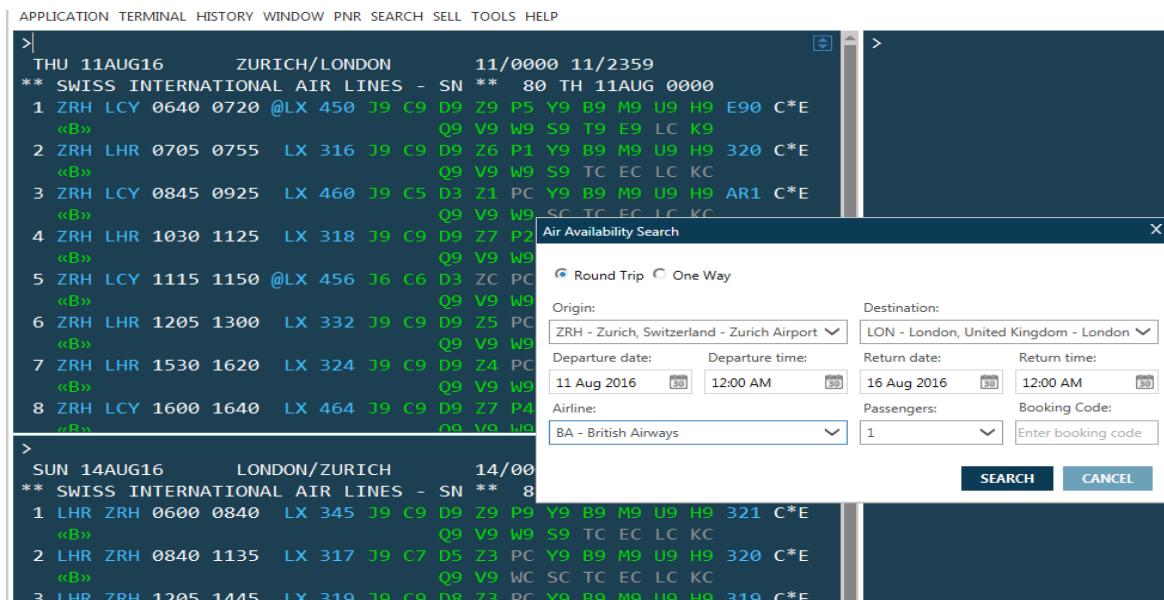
APPLICATION TERMINAL HISTORY WINDOW PNR SEARCH SELL TOOLS HELP

>
THU 11AUG16 ZURICH/LONDON 11/0000 11/2359
** SWISS INTERNATIONAL AIR LINES - SN ** 80 TH 11AUG 0000
1 ZRH LCY 0640 0720 @LX 450 J9 C9 D9 Z9 P5 Y9 B9 M9 U9 H9 E90 C*E
«B» Q9 V9 W9 S9 T9 E9 LC K9
2 ZRH LHR 0705 0755 LX 316 J9 C9 D9 Z6 P1 Y9 B9 M9 U9 H9 320 C*E
«B» Q9 V9 W9 S9 TC EC LC KC
3 ZRH LCY 0845 0925 LX 460 J9 C5 D3 Z1 PC Y9 B9 M9 U9 H9 AR1 C*E
«B» Q9 V9 W9 SC TC EC LC KC
4 ZRH LHR 1030 1125 LX 318 J9 C9 D9 Z7 P2
«B» Q9 V9 W9
5 ZRH LCY 1115 1150 @LX 456 J6 C6 D3 ZC PC
«B» Q9 V9 W9
6 ZRH LHR 1205 1300 LX 332 J9 C9 D9 Z5 PC
«B» Q9 V9 W9
7 ZRH LHR 1530 1620 LX 324 J9 C9 D9 Z4 PC
«B» Q9 V9 W9
8 ZRH LCY 1600 1640 LX 464 J9 C9 D9 Z7 P4
«B» Q9 V9 W9

>
SUN 14AUG16 LONDON/ZURICH 14/00
** SWISS INTERNATIONAL AIR LINES - SN ** 8
1 LHR ZRH 0600 0840 LX 345 J9 C9 D9 Z9 P9 Y9 B9 M9 U9 H9 321 C*E
«B» Q9 V9 W9 S9 TC EC LC KC
2 LHR ZRH 0840 1135 LX 317 J9 C7 D5 Z3 PC Y9 B9 M9 U9 H9 320 C*E
«B» Q9 V9 WC SC TC EC LC KC
3 LHR ZRH 1205 1445 LX 319 J9 C9 D8 Z3 PC Y9 B9 M9 U9 H9 319 C*E

>

Air Availability Search
Round Trip One Way
Origin:
ZRH - Zurich, Switzerland - Zurich Airport
Destination:
LON - London, United Kingdom - London
Departure date:
11 Aug 2016
Departure time:
12:00 AM
Return date:
16 Aug 2016
Return time:
12:00 AM
Airline:
BA - British Airways
Passengers:
1
Booking Code:
Enter booking code
SEARCH
CANCEL